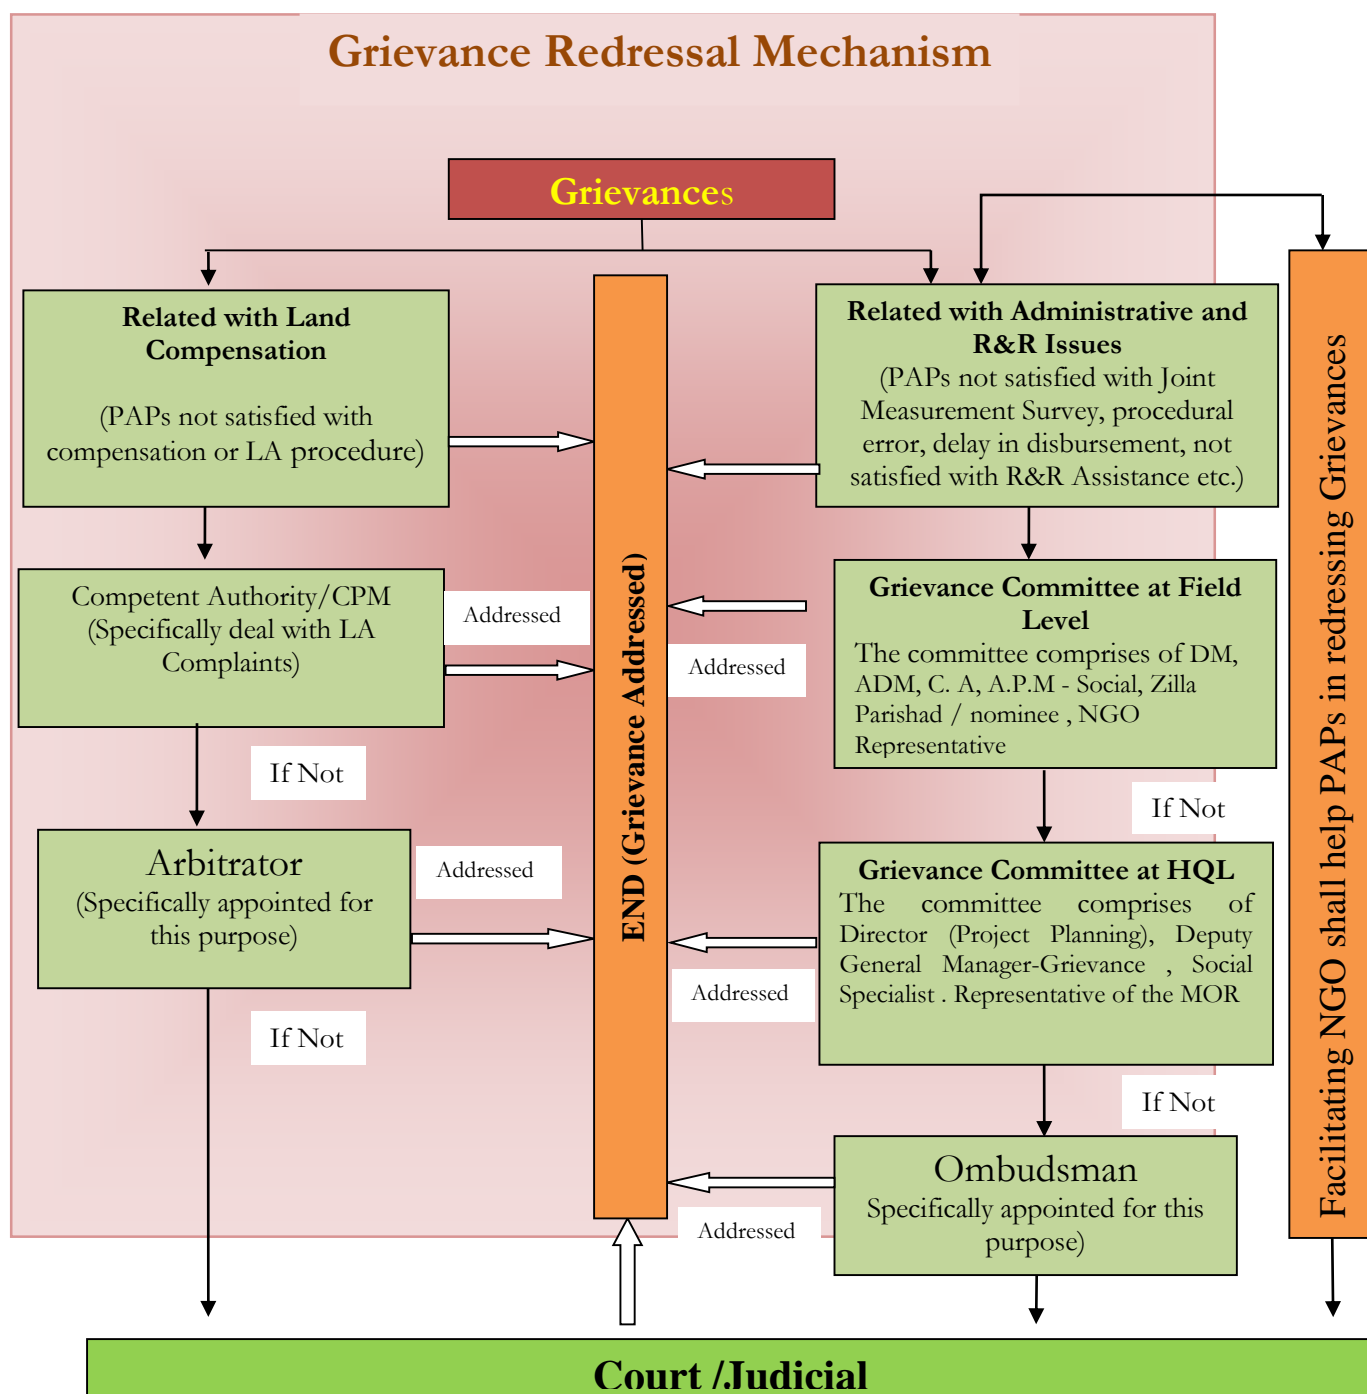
Grievance Redressal Mechanism

Grievances

Related with Land Compensation

(PAPs not satisfied with compensation or LA procedure)

Competent Authority/CPM (Specifically deal with LA Complaints)

Addressed

If Not

Arbitrator (Specifically appointed for this purpose)

Addressed

If Not

END (Grievance Addressed)

Related with Administrative and R&R Issues (PAPs not satisfied with Joint Measurement Survey, procedural error, delay in disbursement, not satisfied with R&R Assistance etc.)

Grievance Committee at Field Level
The committee comprises of DM, ADM, C. A, A.P.M - Social, Zilla Parishad / nominee , NGO Representative

Addressed

If Not

Grievance Committee at HQL
The committee comprises of Director (Project Planning), Deputy General Manager-Grievance , Social Specialist . Representative of the MOR

Addressed

If Not

Ombudsman
Specifically appointed for this purpose)

Addressed

Facilitating NGO shall help PAPs in redressing Grievances

Court /Judicial